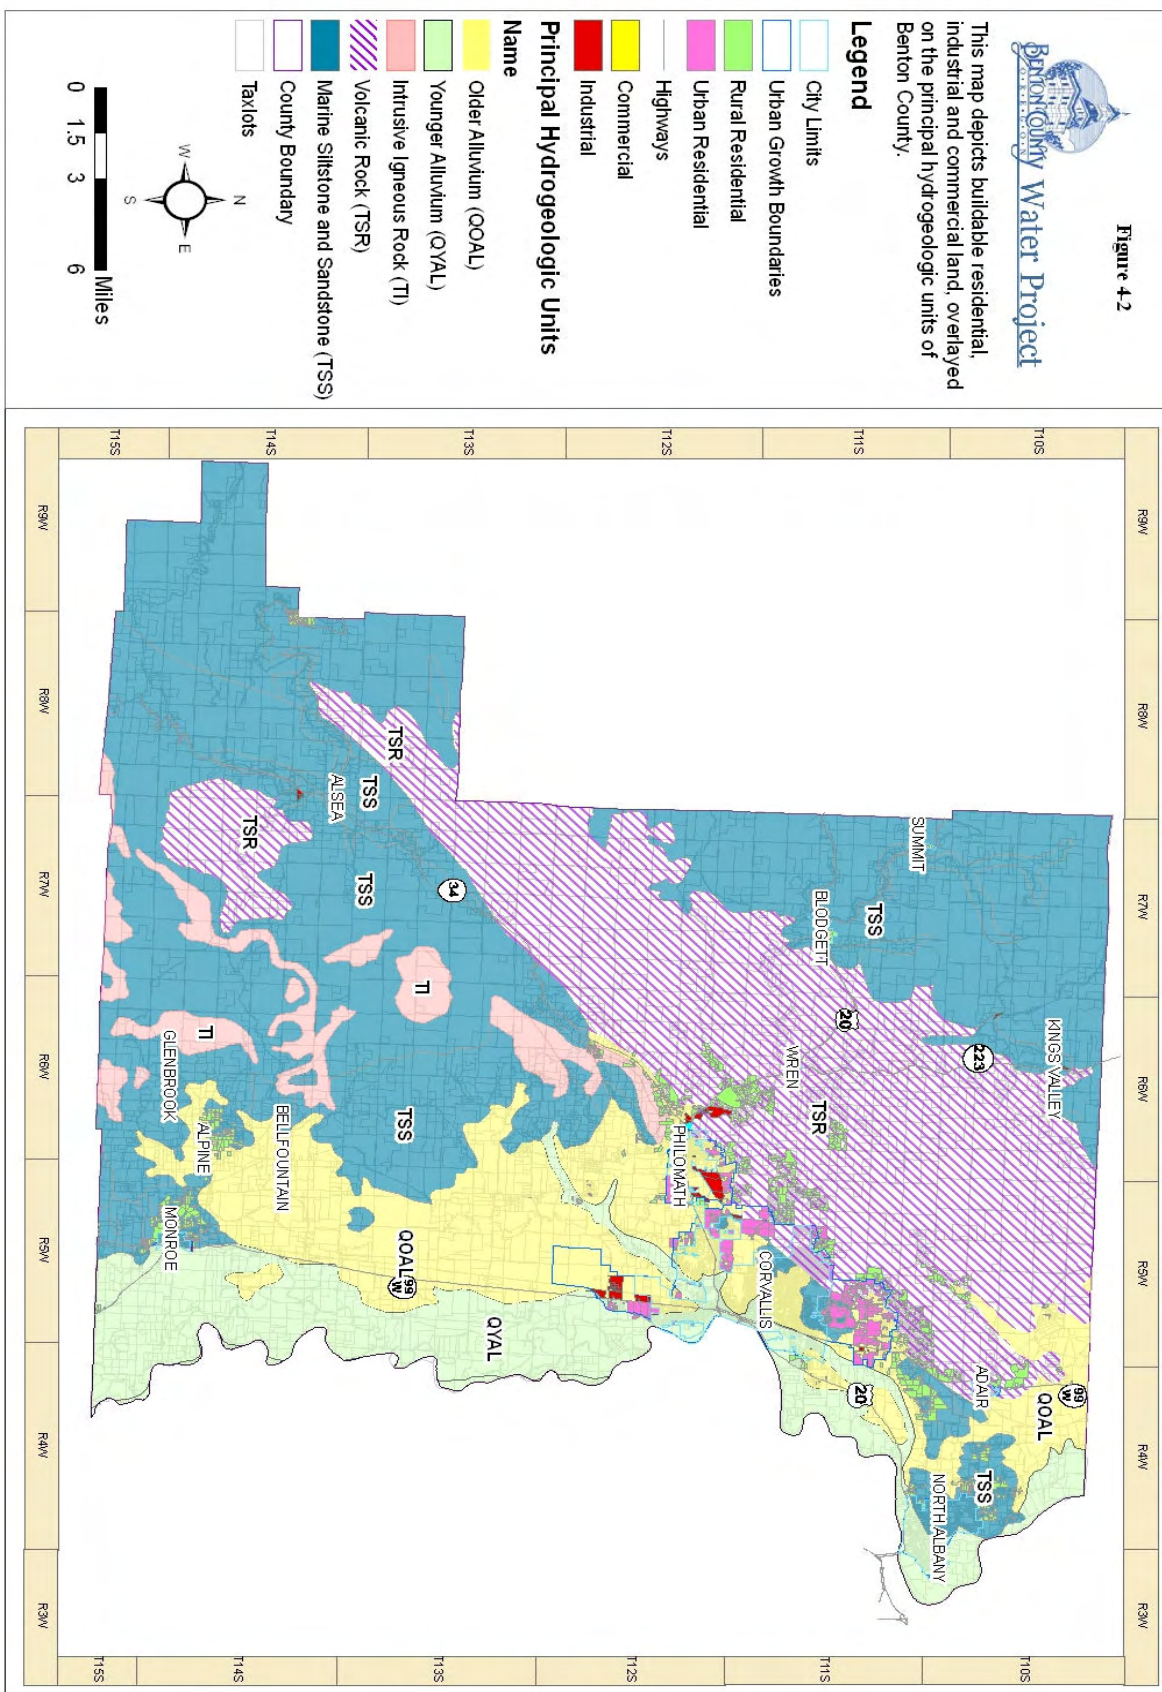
Figure 4-2

Benton County Water Project

This map depicts buildable residential, industrial and commercial land, overlayed on the principal hydrogeologic units of Benton County.

Legend

City Limits
Urban Growth Boundaries
Rural Residential
Urban Residential
Highways
Commercial
Industrial

Principal Hydrogeologic Units
Name
Older Alluvium (QOAL)
Younger Alluvium (QYAL)
Intrusive Igneous Rock (TI)
Volcanic Rock (TSR)
Marine Siltstone and Sandstone (TSS)
County Boundary
Taxlots

N
E
S
W

0 1.5 3 6 Miles

R9W R8W R7W R6W R5W R4W R3W
T10S T11S T12S T13S T14S T15S

SUMMIT
TSS
BLODGETT
KINGS VALLEY
223
20
WREN
TSR
TSR
TSS
ALSEA
TSR
TSS
34
TI
TI
GLENBROOK
BELLFOUNTAIN
TSS
ALPINE
PHILOMATH
MONROE
QOAL
99W
CORVALLIS
QYAL
ADAIR
99W
QOAL
20
TSS
NORTH ALBANY

R9W R8W R7W R6W R5W R4W R3W
T10S T11S T12S T13S T14S T15S